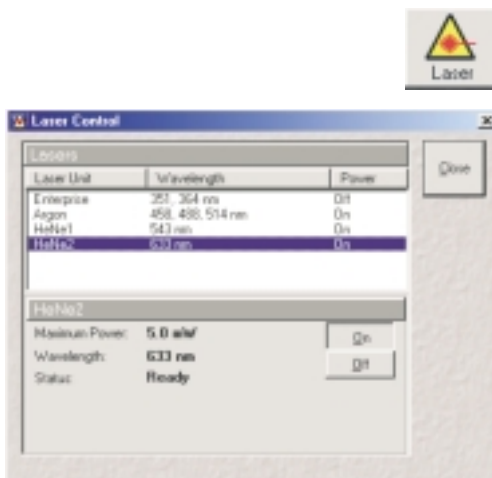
Laser

Laser Control

Lasers

| Laser Unit | Wavelength | Power |
|---|---|---|
| Enterprise | 351, 364 nm | Off |
| Argon | 458, 488, 514 nm | On |
| HeNe1 | 543 nm | On |
| HeNe2 | 633 nm | On |

Close

HeNe2

Maximum Power: 5.0 mW

Wavelength: 633 nm

Status: Ready

On

Off